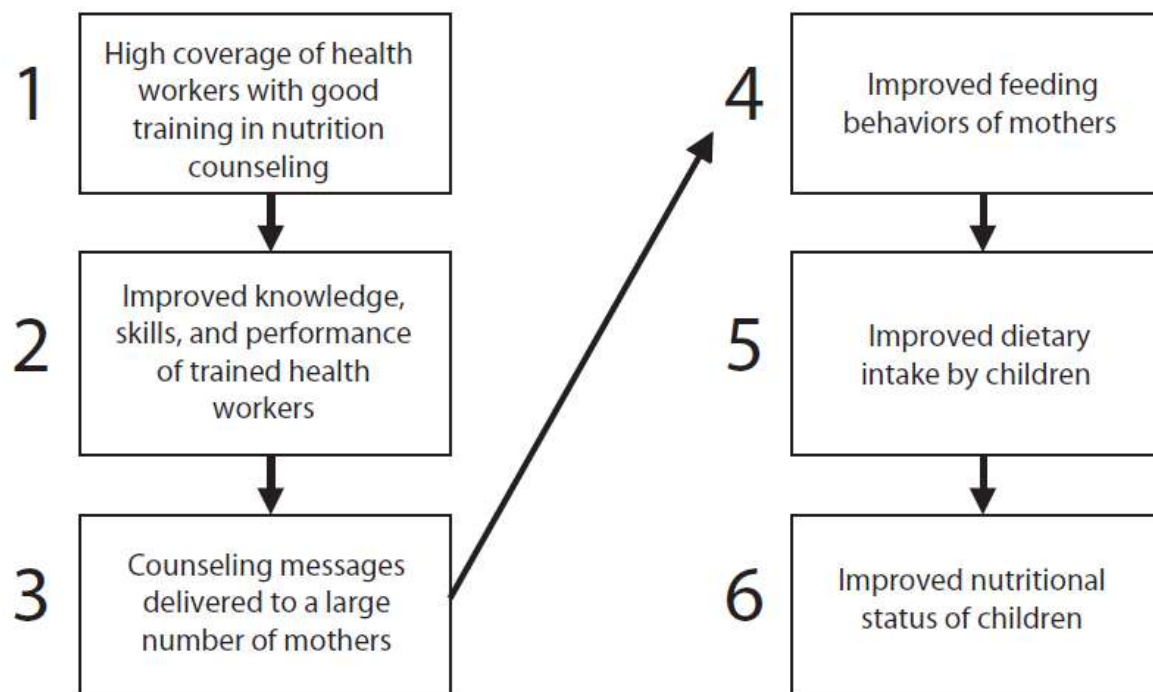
1
High coverage of health workers with good training in nutrition counseling

2
Improved knowledge, skills, and performance of trained health workers

3
Counseling messages delivered to a large number of mothers

4
Improved feeding behaviors of mothers

5
Improved dietary intake by children

6
Improved nutritional status of children